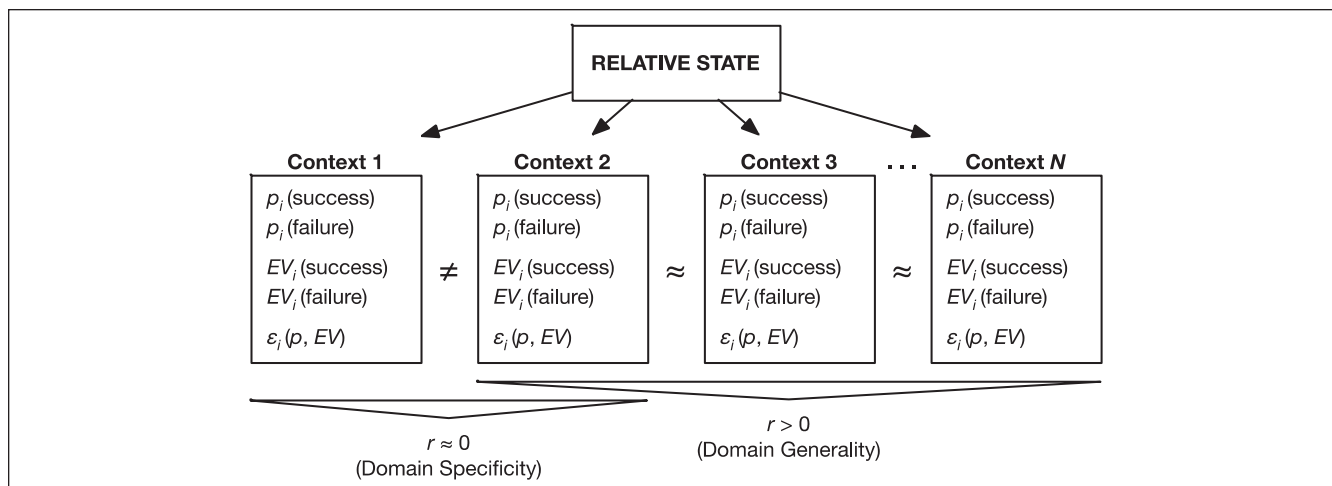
RELATIVE STATE

Context 1
$p_i$ (success)
$p_i$ (failure)
$EV_i$ (success)
$EV_i$ (failure)
$\varepsilon_i (p, EV)$

$\neq$

Context 2
$p_i$ (success)
$p_i$ (failure)
$EV_i$ (success)
$EV_i$ (failure)
$\varepsilon_i (p, EV)$

$\approx$

Context 3
$p_i$ (success)
$p_i$ (failure)
$EV_i$ (success)
$EV_i$ (failure)
$\varepsilon_i (p, EV)$

$\approx$

. . .

Context $N$
$p_i$ (success)
$p_i$ (failure)
$EV_i$ (success)
$EV_i$ (failure)
$\varepsilon_i (p, EV)$

$r \approx 0$
(Domain Specificity)

$r > 0$
(Domain Generality)